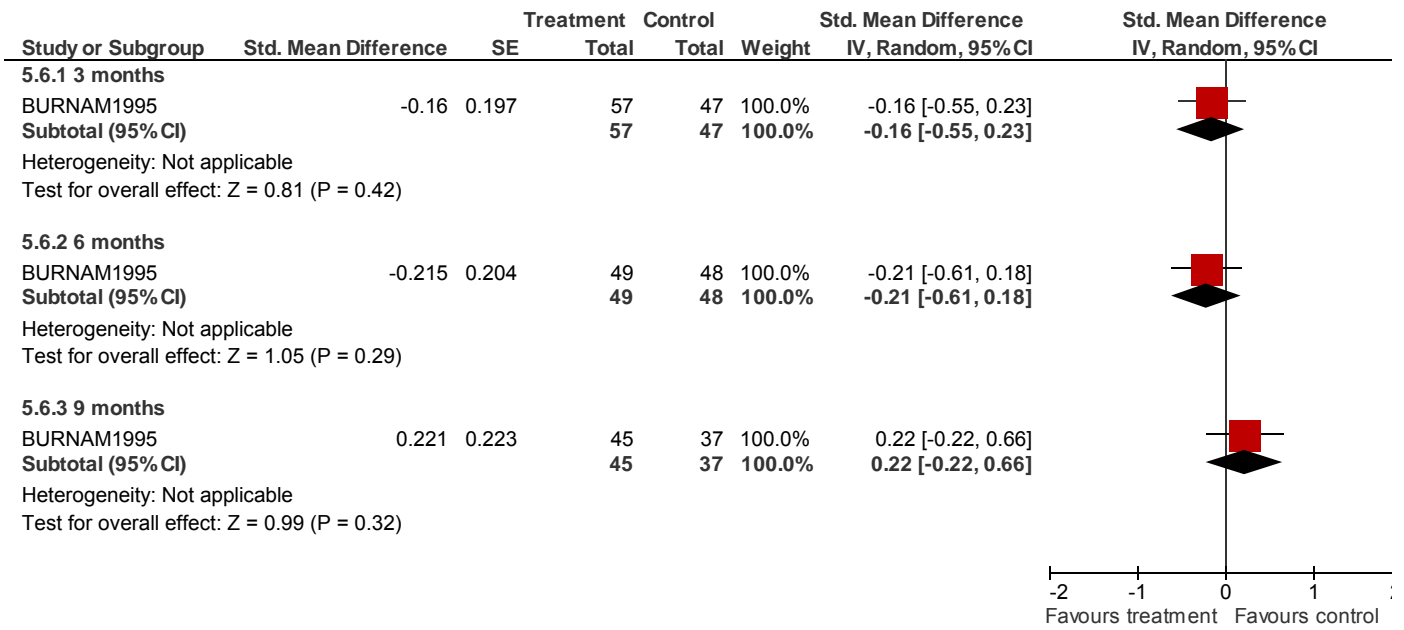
| Study or Subgroup | Std. Mean Difference | SE | Treatment Total | Control Total | Weight | Std. Mean Difference IV, Random, 95% CI |
|---|---|---|---|---|---|---|
| **5.6.1 3 months** | | | | | | |
| BURNAM1995 | -0.16 | 0.197 | 57 | 47 | 100.0% | -0.16 [-0.55, 0.23] |
| **Subtotal (95% CI)** | | | **57** | **47** | **100.0%** | **-0.16 [-0.55, 0.23]** |
| Heterogeneity: Not applicable | | | | | | |
| Test for overall effect: Z = 0.81 (P = 0.42) | | | | | | |
| **5.6.2 6 months** | | | | | | |
| BURNAM1995 | -0.215 | 0.204 | 49 | 48 | 100.0% | -0.21 [-0.61, 0.18] |
| **Subtotal (95% CI)** | | | **49** | **48** | **100.0%** | **-0.21 [-0.61, 0.18]** |
| Heterogeneity: Not applicable | | | | | | |
| Test for overall effect: Z = 1.05 (P = 0.29) | | | | | | |
| **5.6.3 9 months** | | | | | | |
| BURNAM1995 | 0.221 | 0.223 | 45 | 37 | 100.0% | 0.22 [-0.22, 0.66] |
| **Subtotal (95% CI)** | | | **45** | **37** | **100.0%** | **0.22 [-0.22, 0.66]** |
| Heterogeneity: Not applicable | | | | | | |
| Test for overall effect: Z = 0.99 (P = 0.32) | | | | | | |

Std. Mean Difference
IV, Random, 95% CI

-2 -1 0 1 2
Favours treatment Favours control